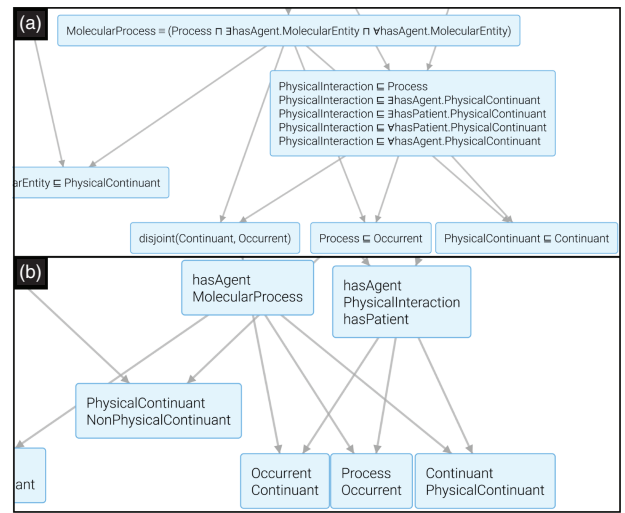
(a)

MolecularProcess ≡ (Process ⊓ ∃hasAgent.MolecularEntity ⊓ ∀hasAgent.MolecularEntity)

PhysicalInteraction ⊑ Process
PhysicalInteraction ⊑ ∃hasAgent.PhysicalContinuant
PhysicalInteraction ⊑ ∃hasPatient.PhysicalContinuant
PhysicalInteraction ⊑ ∀hasPatient.PhysicalContinuant
PhysicalInteraction ⊑ ∀hasAgent.PhysicalContinuant

larEntity ⊑ PhysicalContinuant

disjoint(Continuant, Occurrent)

Process ⊑ Occurrent

PhysicalContinuant ⊑ Continuant

(b)

hasAgent
MolecularProcess

hasAgent
PhysicalInteraction
hasPatient

PhysicalContinuant
NonPhysicalContinuant

ant

Occurrent
Continuant

Process
Occurrent

Continuant
PhysicalContinuant